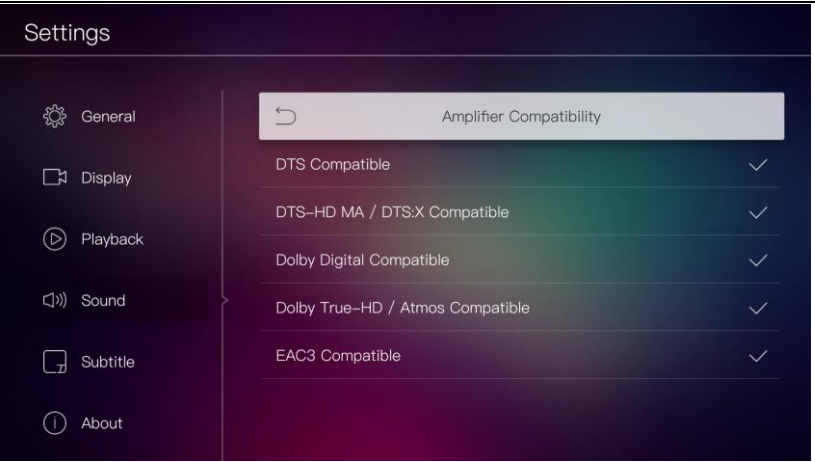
Settings

General

Display

Playback

Sound

Subtitle

About

Amplifier Compatibility

DTS Compatible

DTS–HD MA / DTS:X Compatible

Dolby Digital Compatible

Dolby True–HD / Atmos Compatible

EAC3 Compatible